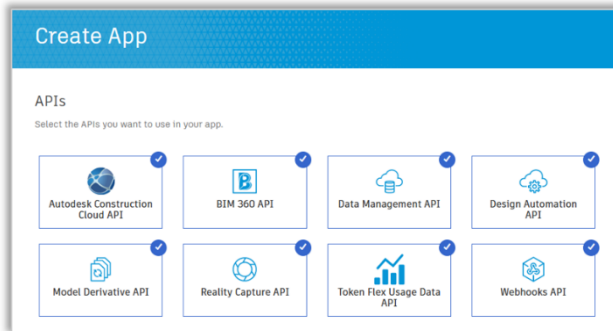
Create App

APIs

Select the APIs you want to use in your app.

Autodesk Construction Cloud API

BIM 360 API

Data Management API

Design Automation API

Model Derivative API

Reality Capture API

Token Flex Usage Data API

Webhooks API